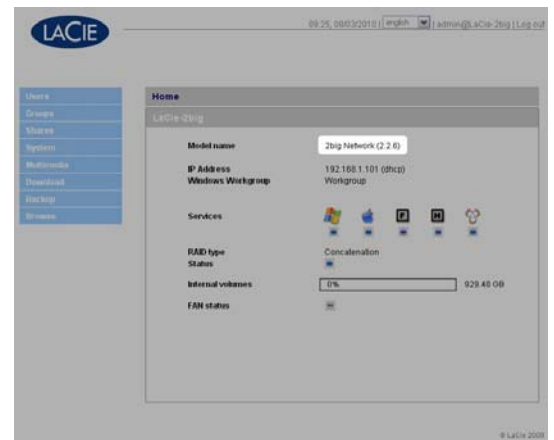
LACIE

09:25, 08/03/2010 | english | admin@LaCie-2big | Log out

Users
Groups
Shares
System
Multimedia
Download
Backup
Browse

Home

LaCie-2big

Model name 2big Network (2.2.6)

IP Address 192.168.1.101 (dhcp)
Windows Workgroup Workgroup

Services

RAID type Concatenation
Status

Internal volumes 0% 929.48 GB

FAN status

© LaCie 2009